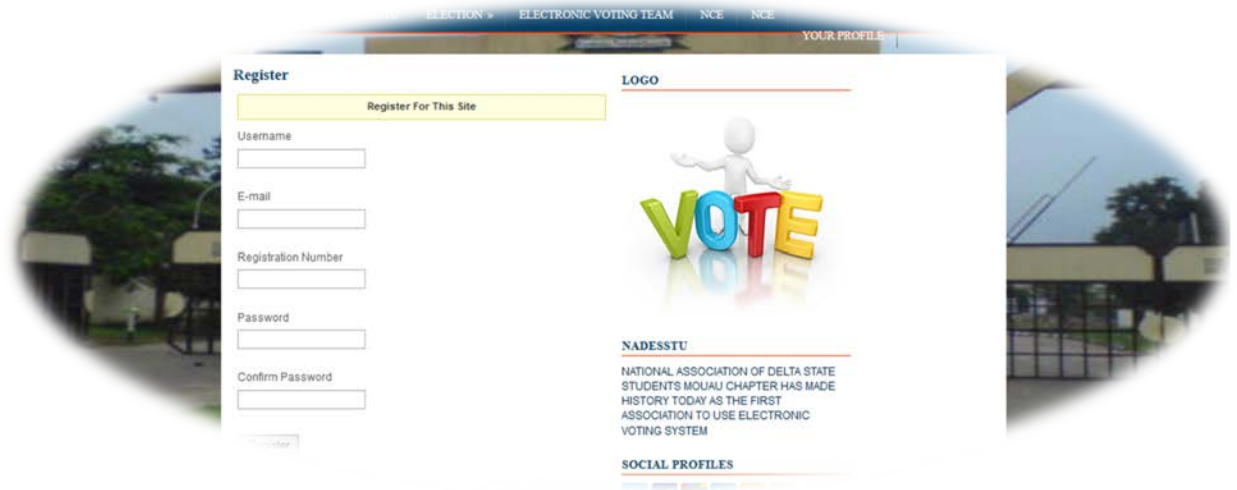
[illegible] ELECTION » ELECTRONIC VOTING TEAM NCE NCE

YOUR PROFILE

Register

Register For This Site

Username

E-mail

Registration Number

Password

Confirm Password

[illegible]

LOGO

VOTE

NADESSTU

NATIONAL ASSOCIATION OF DELTA STATE STUDENTS MOUAU CHAPTER HAS MADE HISTORY TODAY AS THE FIRST ASSOCIATION TO USE ELECTRONIC VOTING SYSTEM

SOCIAL PROFILES